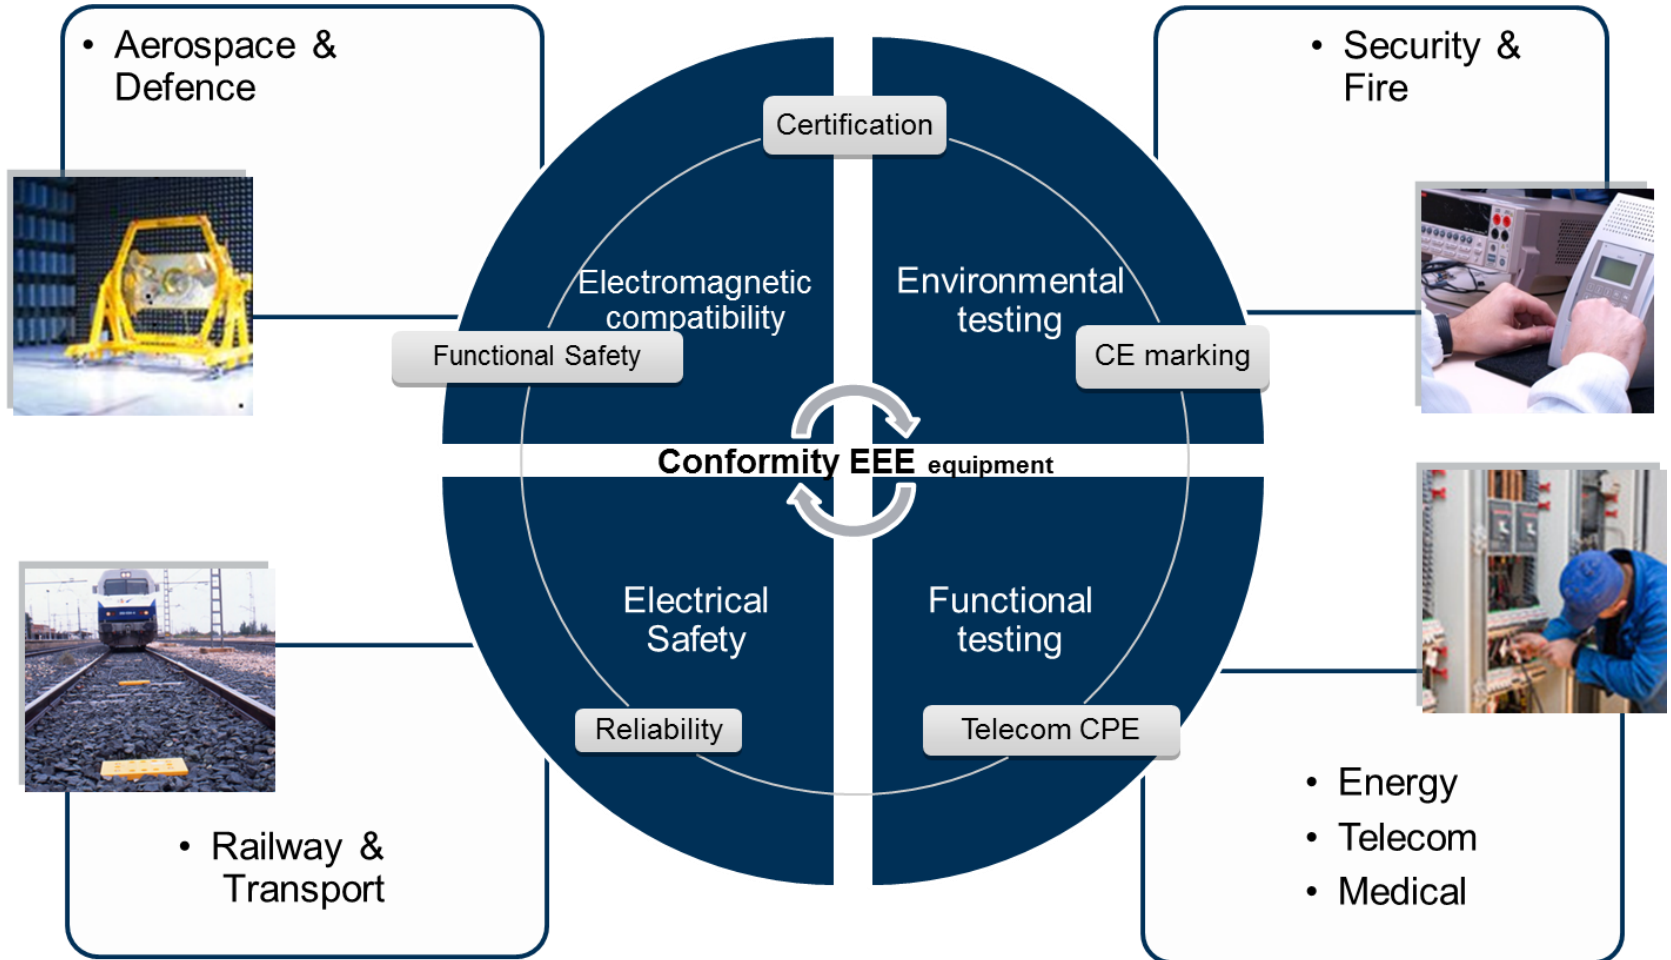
• Aerospace & Defence

• Security & Fire

Certification

Electromagnetic compatibility

Environmental testing

Functional Safety

CE marking

Conformity EEE equipment

Electrical Safety

Functional testing

Reliability

Telecom CPE

• Railway & Transport

• Energy
• Telecom
• Medical